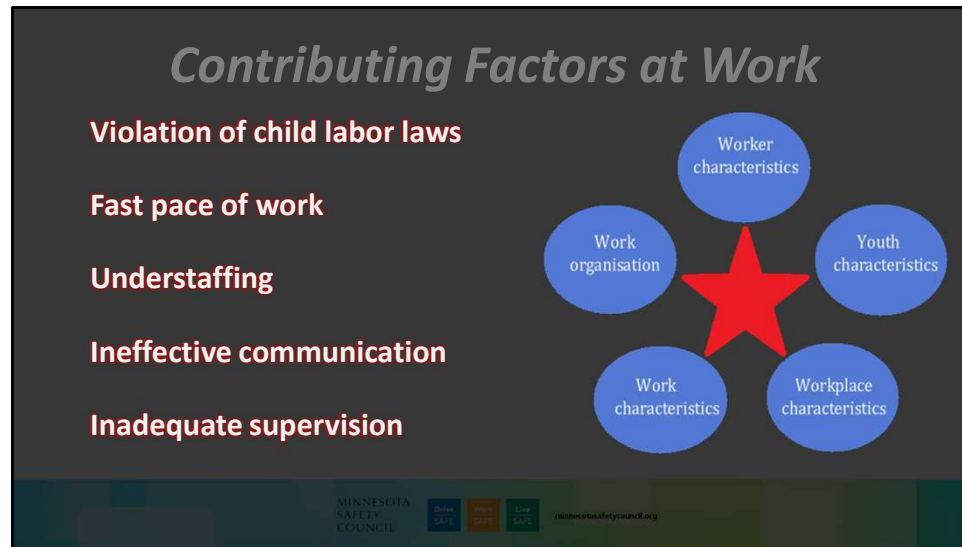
Contributing Factors at Work

Violation of child labor laws

Fast pace of work

Understaffing

Ineffective communication

Inadequate supervision

Worker characteristics

Youth characteristics

Workplace characteristics

Work characteristics

Work organisation

MINNESOTA SAFETY COUNCIL

Drive SAFE

Work SAFE

Live SAFE

minnesotasafetycouncil.org